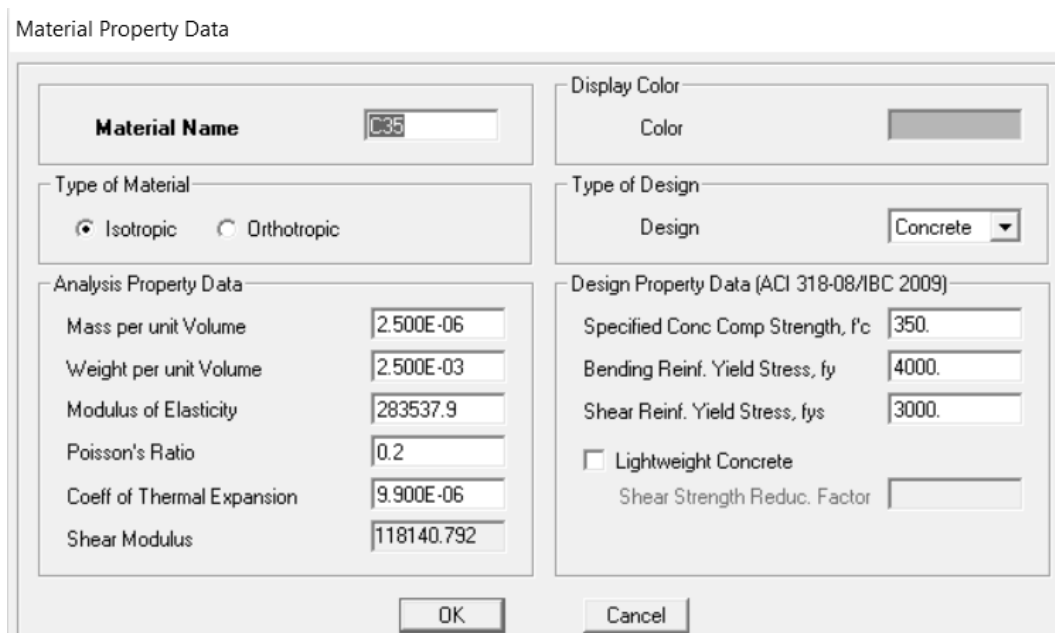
Material Property Data

Material Name C35

Display Color
Color

Type of Material
Isotropic Orthotropic

Type of Design
Design Concrete

Analysis Property Data

| | |
|---|---|
| Mass per unit Volume | 2.500E-06 |
| Weight per unit Volume | 2.500E-03 |
| Modulus of Elasticity | 283537.9 |
| Poisson's Ratio | 0.2 |
| Coeff of Thermal Expansion | 9.900E-06 |
| Shear Modulus | 118140.792 |

Design Property Data (ACI 318-08/IBC 2009)

| | |
|---|---|
| Specified Conc Comp Strength, f'c | 350. |
| Bending Reinf. Yield Stress, fy | 4000. |
| Shear Reinf. Yield Stress, fys | 3000. |

Lightweight Concrete
Shear Strength Reduc. Factor

OK Cancel